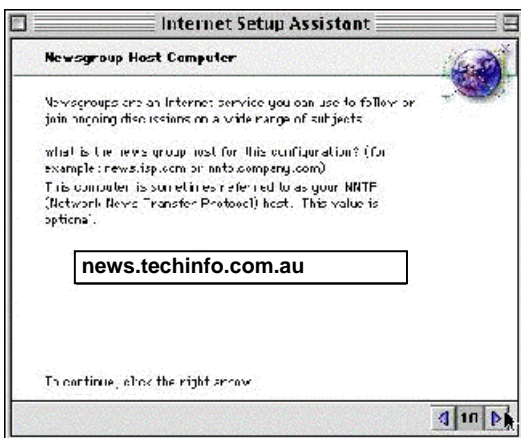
Internet Setup Assistant

Newsgroup Host Computer

Newsgroups are an Internet service you can use to follow or join ongoing discussions on a wide range of subjects.

What is the newsgroup host for this configuration? (For example: news.isp.com or nntp.company.com)
This computer is sometimes referred to as your NNTP (Network News Transfer Protocol) host. This value is optional.

news.techinfo.com.au

To continue, click the right arrow.

10